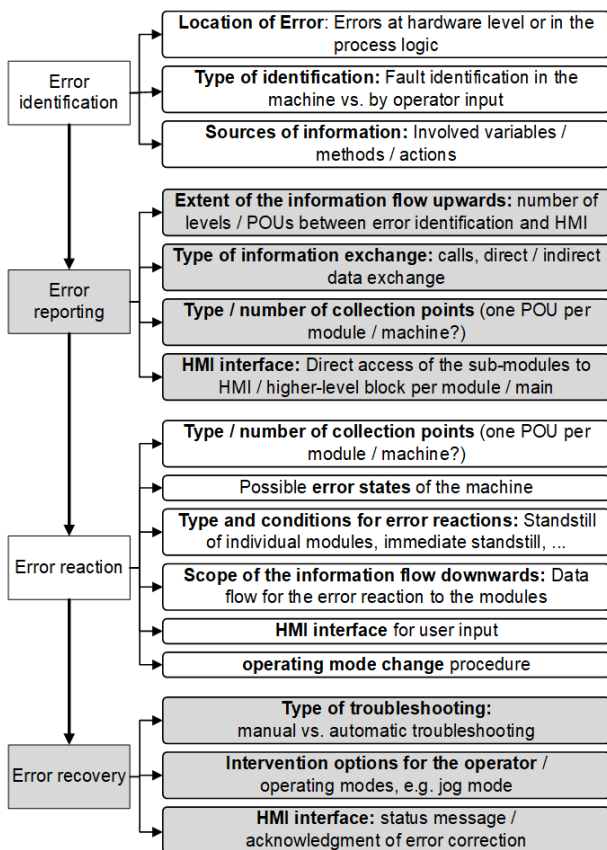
Error identification

Location of Error: Errors at hardware level or in the process logic

Type of identification: Fault identification in the machine vs. by operator input

Sources of information: Involved variables / methods / actions

Error reporting

Extent of the information flow upwards: number of levels / POUs between error identification and HMI

Type of information exchange: calls, direct / indirect data exchange

Type / number of collection points (one POU per module / machine?)

HMI interface: Direct access of the sub-modules to HMI / higher-level block per module / main

Error reaction

Type / number of collection points (one POU per module / machine?)

Possible error states of the machine

Type and conditions for error reactions: Standstill of individual modules, immediate standstill, ...

Scope of the information flow downwards: Data flow for the error reaction to the modules

HMI interface for user input

operating mode change procedure

Error recovery

Type of troubleshooting: manual vs. automatic troubleshooting

Intervention options for the operator / operating modes, e.g. jog mode

HMI interface: status message / acknowledgment of error correction